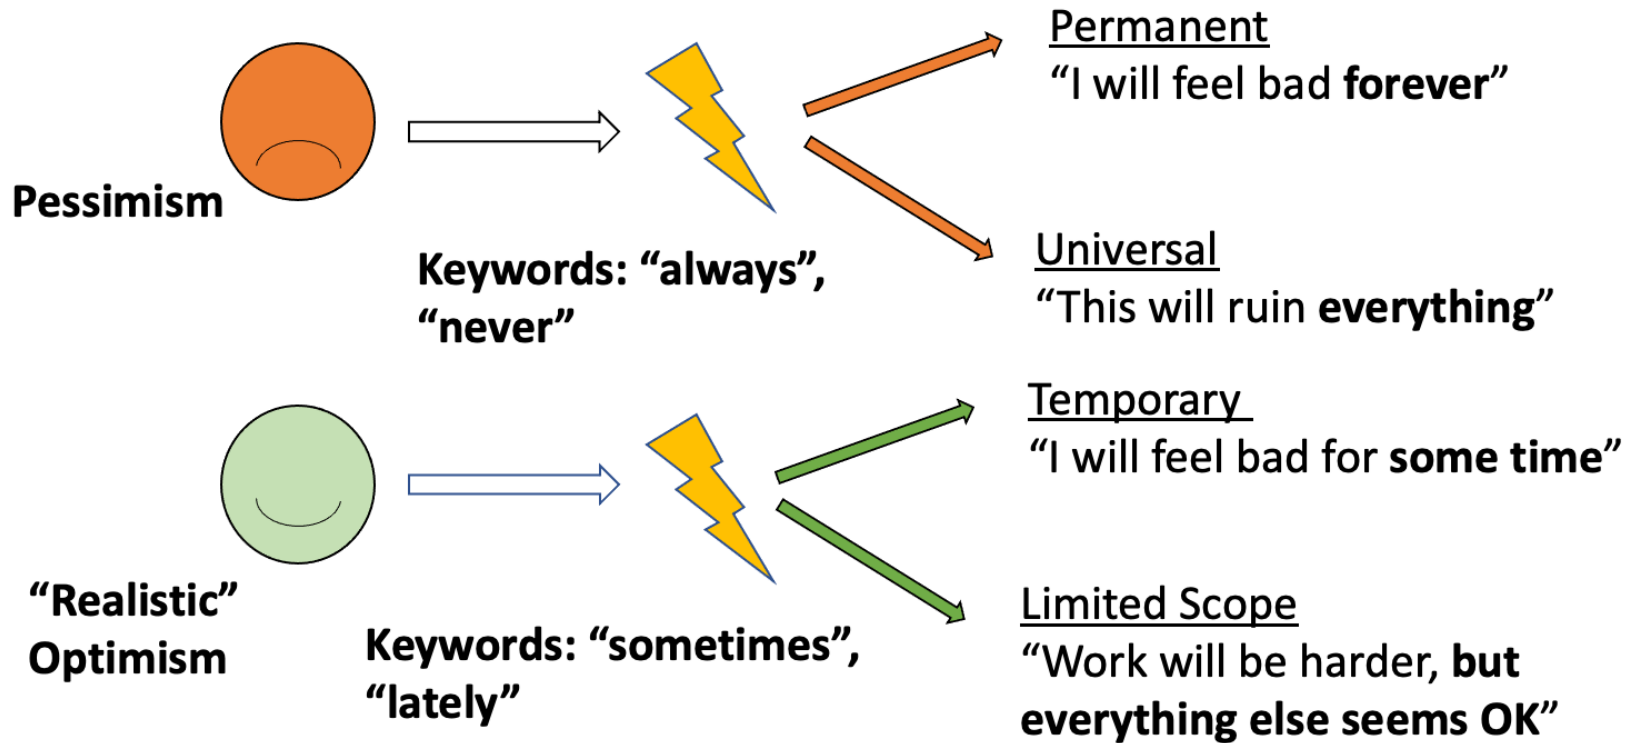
Permanent
"I will feel bad **forever**"

Pessimism

Keywords: "always", "never"

Universal
"This will ruin **everything**"

Temporary
"I will feel bad for **some time**"

"Realistic" Optimism

Keywords: "sometimes", "lately"

Limited Scope
"Work will be harder, **but everything else seems OK**"